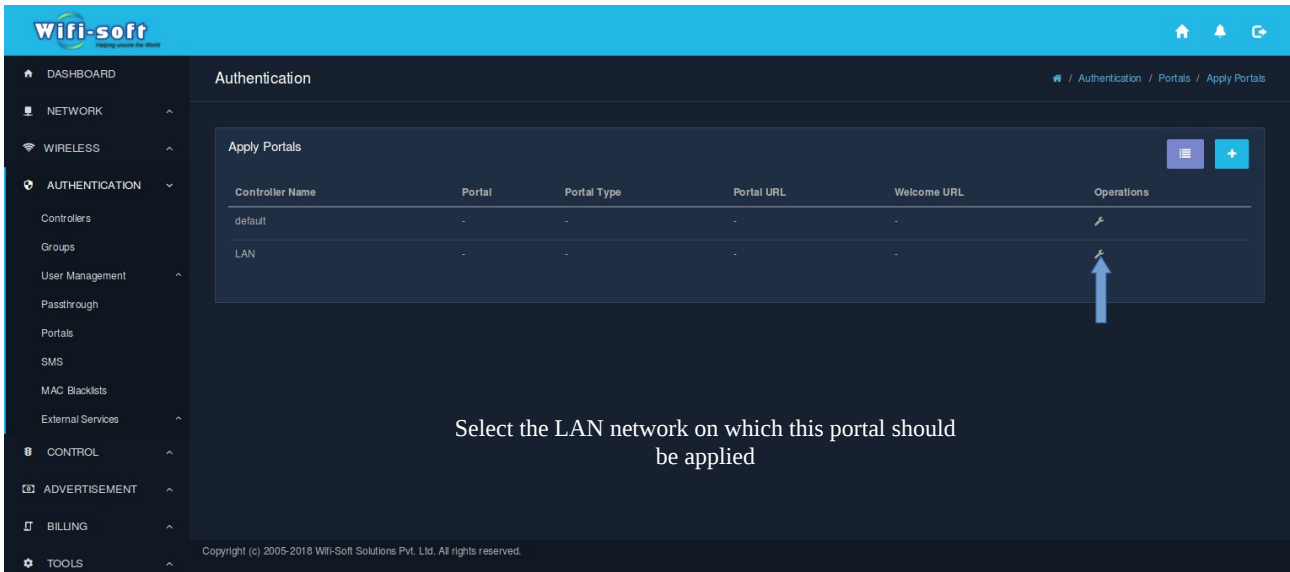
Wifi-soft
Helping unwire the World

DASHBOARD
NETWORK
WIRELESS
AUTHENTICATION
Controllers
Groups
User Management
Passthrough
Portals
SMS
MAC Blacklists
External Services
CONTROL
ADVERTISEMENT
BILLING
TOOLS

Authentication

/ Authentication / Portals / Apply Portals

Apply Portals

| Controller Name | Portal | Portal Type | Portal URL | Welcome URL | Operations |
|---|---|---|---|---|---|
| default | - | - | - | - | |
| LAN | - | - | - | - | |

Select the LAN network on which this portal should be applied

Copyright (c) 2005-2018 Wifi-Soft Solutions Pvt. Ltd. All rights reserved.